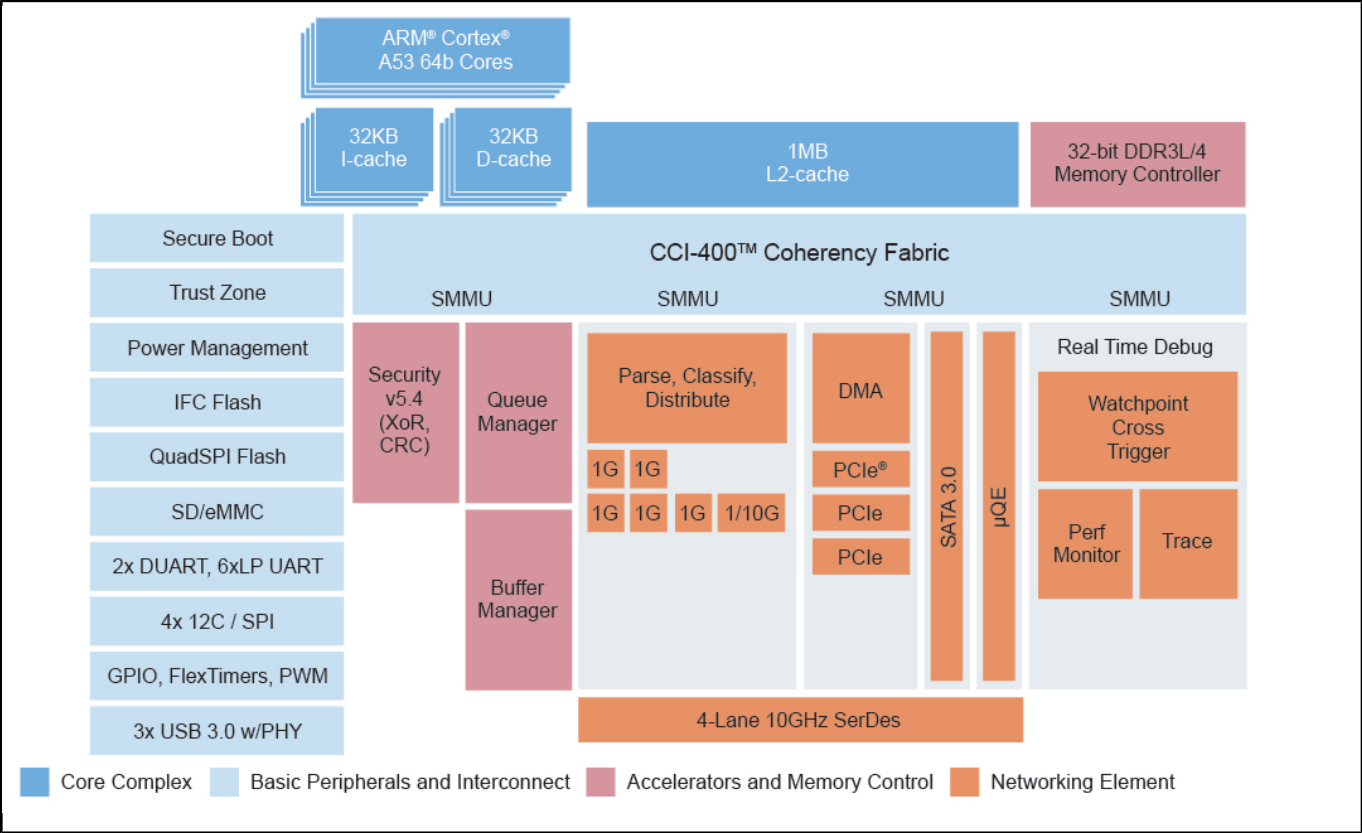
ARM® Cortex®
A53 64b Cores

32KB
I-cache

32KB
D-cache

1MB
L2-cache

32-bit DDR3L/4
Memory Controller

Secure Boot

Trust Zone

Power Management

IFC Flash

QuadSPI Flash

SD/eMMC

2x DUART, 6xLP UART

4x 12C / SPI

GPIO, FlexTimers, PWM

3x USB 3.0 w/PHY

CCI-400™ Coherency Fabric

SMMU

SMMU

SMMU

SMMU

Security
v5.4
(XoR,
CRC)

Queue
Manager

Buffer
Manager

Parse, Classify,
Distribute

1G

1G

1G

1G

1G

1/10G

DMA

PCIe®

PCIe

PCIe

SATA 3.0

µQE

Real Time Debug

Watchpoint
Cross
Trigger

Perf
Monitor

Trace

4-Lane 10GHz SerDes

Core Complex

Basic Peripherals and Interconnect

Accelerators and Memory Control

Networking Element